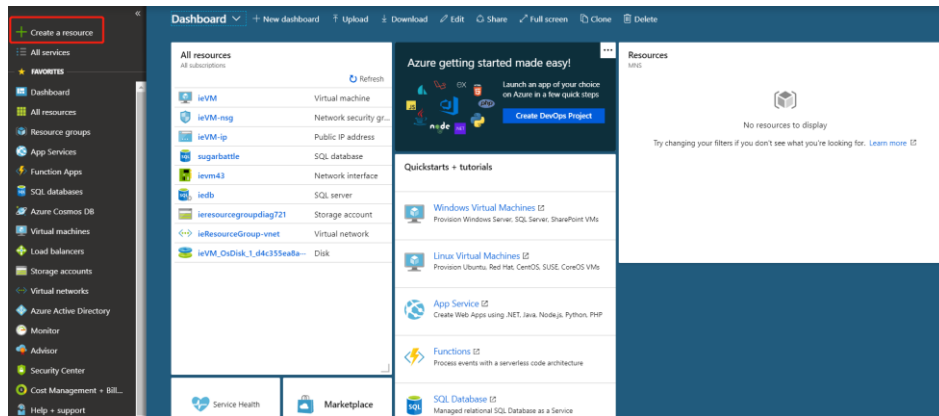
«
+ Create a resource
All services
FAVORITES
Dashboard
All resources
Resource groups
App Services
Function Apps
SQL databases
Azure Cosmos DB
Virtual machines
Load balancers
Storage accounts
Virtual networks
Azure Active Directory
Monitor
Advisor
Security Center
Cost Management + Bill...
Help + support

Dashboard ⌄ + New dashboard ↑ Upload ↓ Download ✎ Edit Share ⤢ Full screen Clone Delete

All resources
All subscriptions
Refresh

| | |
|---|---|
| ieVM | Virtual machine |
| ieVM-nsg | Network security gr... |
| ieVM-ip | Public IP address |
| sugarbattle | SQL database |
| ievm43 | Network interface |
| iedb | SQL server |
| ieresourcegroupdiag721 | Storage account |
| ieResourceGroup-vnet | Virtual network |
| ieVM_OsDisk_1_d4c355ea8a... | Disk |

Azure getting started made easy!
Launch an app of your choice on Azure in a few quick steps
Create DevOps Project

Quickstarts + tutorials

Windows Virtual Machines
Provision Windows Server, SQL Server, SharePoint VMs

Linux Virtual Machines
Provision Ubuntu, Red Hat, CentOS, SUSE, CoreOS VMs

App Service
Create Web Apps using .NET, Java, Node.js, Python, PHP

Functions
Process events with a serverless code architecture

SQL Database
Managed relational SQL Database as a Service

Resources
MNS
No resources to display
Try changing your filters if you don't see what you're looking for. Learn more

Service Health
Marketplace